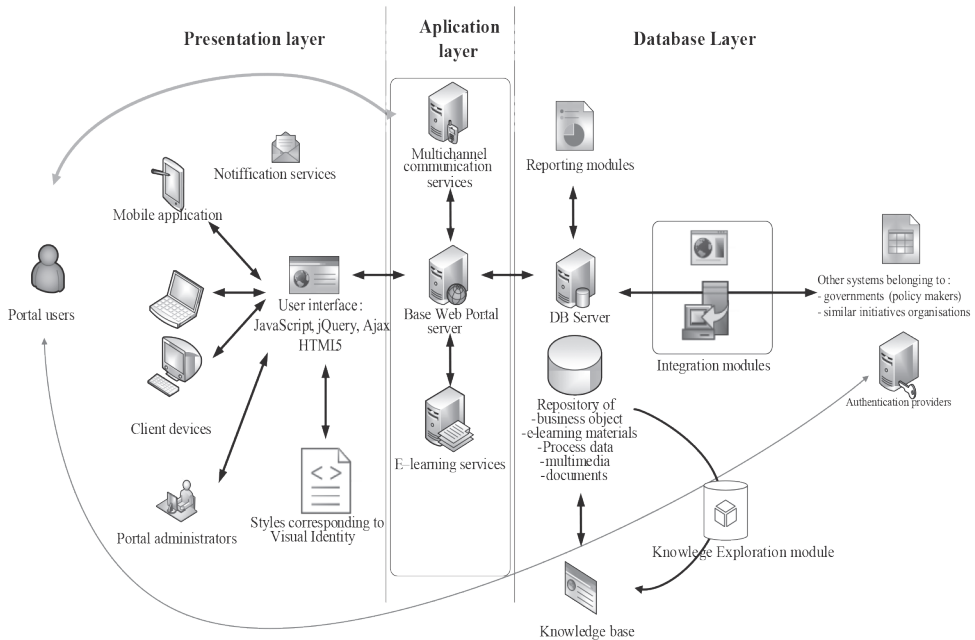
Presentation layer

Aplication layer

Database Layer

Notiffication services

Mobile application

Portal users

Client devices

Portal administrators

User interface : JavaScript, jQuery, Ajax HTMl5

Styles corresponding to Visual Identity

Multichannel communication services

Base Web Portal server

E-learning services

Reporting modules

DB Server

Repository of
-business object
-e-learning materials
-Process data
-multimedia
-documents

Integration modules

Other systems belonging to :
- governments (policy makers)
- similar initiatives organisations

Authentication providers

Knowlege Exploration module

Knowledge base